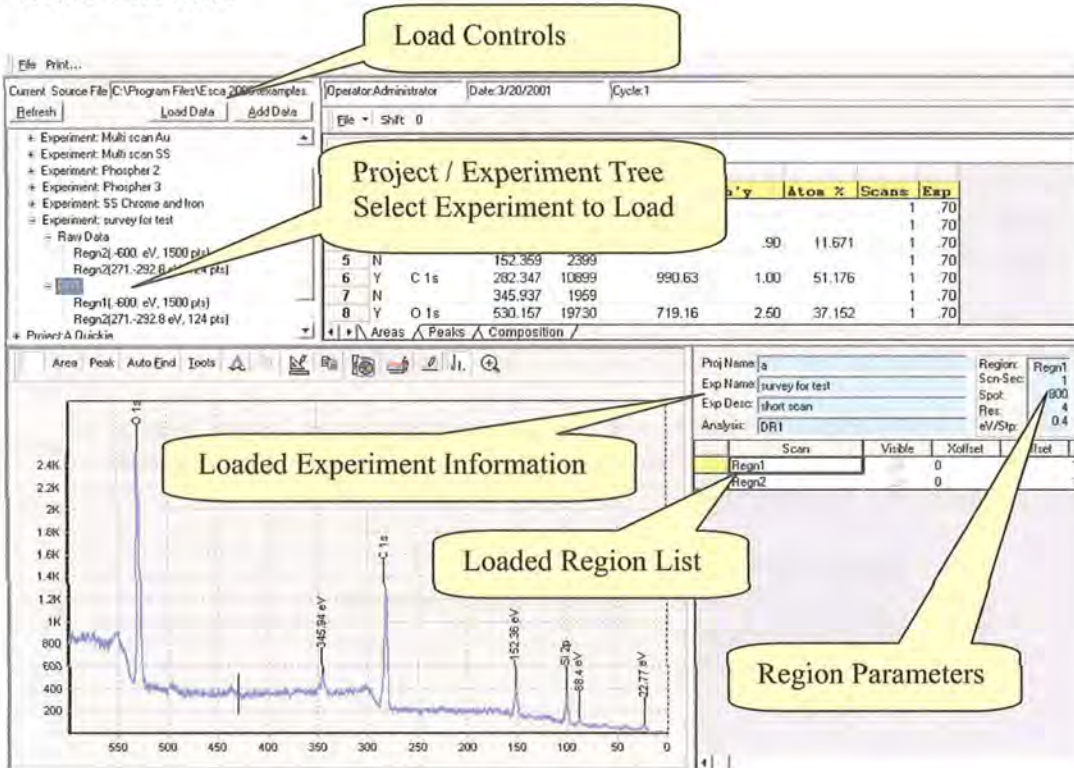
Load Controls

File Print...

Current Source File C:\Program Files\Esca 2000\examples.

Refresh Load Data Add Data

+ Experiment: Multi scan Au
+ Experiment: Multi scan SS
+ Experiment: Phospher 2
+ Experiment: Phospher 3
+ Experiment: SS Chrome and Iron
- Experiment: survey for test
- Raw Data
Regn2(-600. eV, 1500 pts)
Regn2(271.-292.8 eV, 124 pts)
- DR1
Regn1(-600. eV, 1500 pts)
Regn2(271.-292.8 eV, 124 pts)
+ Project:A Quickie

Operator:Administrator Date:3/20/2001 Cycle:1

File Shift 0

Project / Experiment Tree
Select Experiment to Load

| | | | | | | | | | |
|---|---|---|---|---|---|---|---|---|---|
| | | | | | S'y | Atom % | Scans | Exp |
| | | | | | | | 1 | .70 |
| | | | | | | | 1 | .70 |
| | | | | | .90 | 11.671 | 1 | .70 |
| 5 | N | | 152.359 | 2399 | | | 1 | .70 |
| 6 | Y | C 1s | 282.347 | 10899 | 990.63 | 1.00 | 51.176 | 1 | .70 |
| 7 | N | | 345.937 | 1959 | | | 1 | .70 |
| 8 | Y | O 1s | 530.157 | 19730 | 719.16 | 2.50 | 37.152 | 1 | .70 |

Areas Peaks Composition

Area Peak Auto Find Tools

Proj Name a
Exp Name survey for test
Exp Desc short scan
Analysis DR1

Region: Regn1
Scn-Sec: 1
Spot: 800
Res: 4
eV/Stp: 0.4

Loaded Experiment Information

| | Scan | Visible | Xoffset | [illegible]fset |
|---|---|---|---|---|
| | Regn1 | | 0 | |
| | Regn2 | | 0 | |

Loaded Region List

O 1s
C 1s
345.94 eV
152.36 eV
Si 2p
88.4 eV
22.77 eV

2.4K
2.2K
2K
1.8K
1.6K
1.4K
1.2K
1K
800
600
400
200

550 500 450 400 350 300 250 200 150 100 50 0

Region Parameters